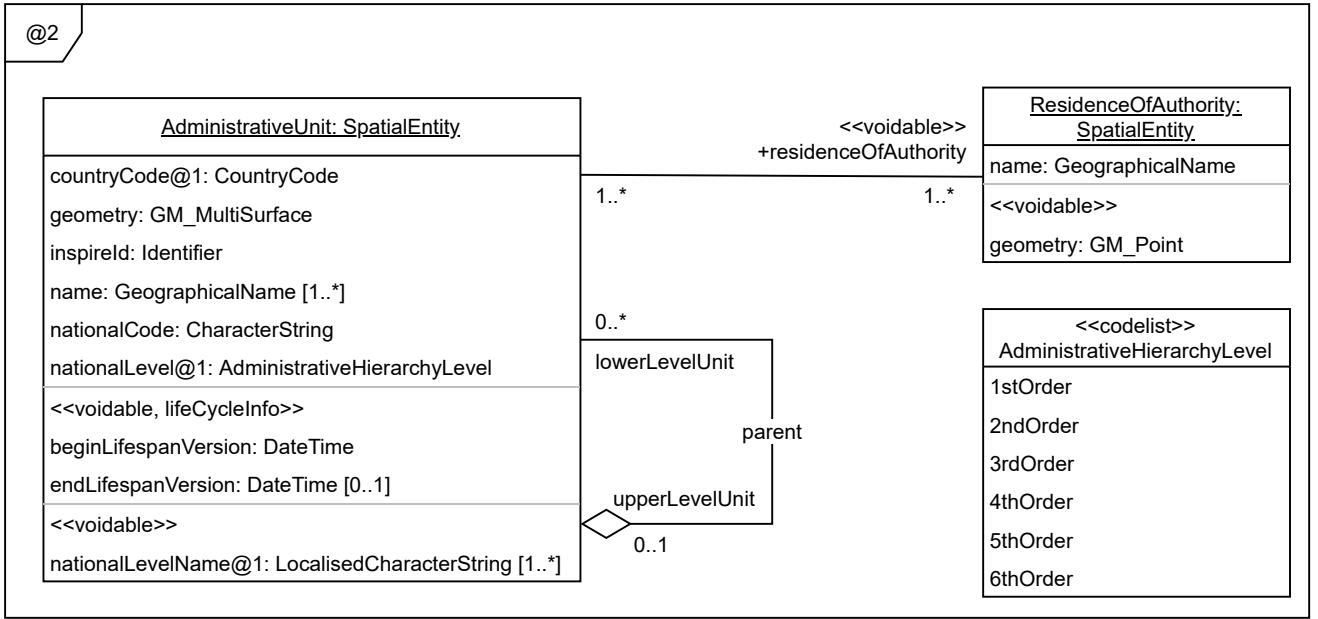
@2

AdministrativeUnit: SpatialEntity

countryCode@1: CountryCode
geometry: GM_MultiSurface
inspireId: Identifier
name: GeographicalName [1..*]
nationalCode: CharacterString
nationalLevel@1: AdministrativeHierarchyLevel

<<voidable, lifeCycleInfo>>
beginLifespanVersion: DateTime
endLifespanVersion: DateTime [0..1]

<<voidable>>
nationalLevelName@1: LocalisedCharacterString [1..*]

<<voidable>>
+residenceOfAuthority

1..*

1..*

ResidenceOfAuthority: SpatialEntity

name: GeographicalName

<<voidable>>
geometry: GM_Point

0..*
lowerLevelUnit
parent
upperLevelUnit
0..1

<<codelist>>
AdministrativeHierarchyLevel

1stOrder
2ndOrder
3rdOrder
4thOrder
5thOrder
6thOrder